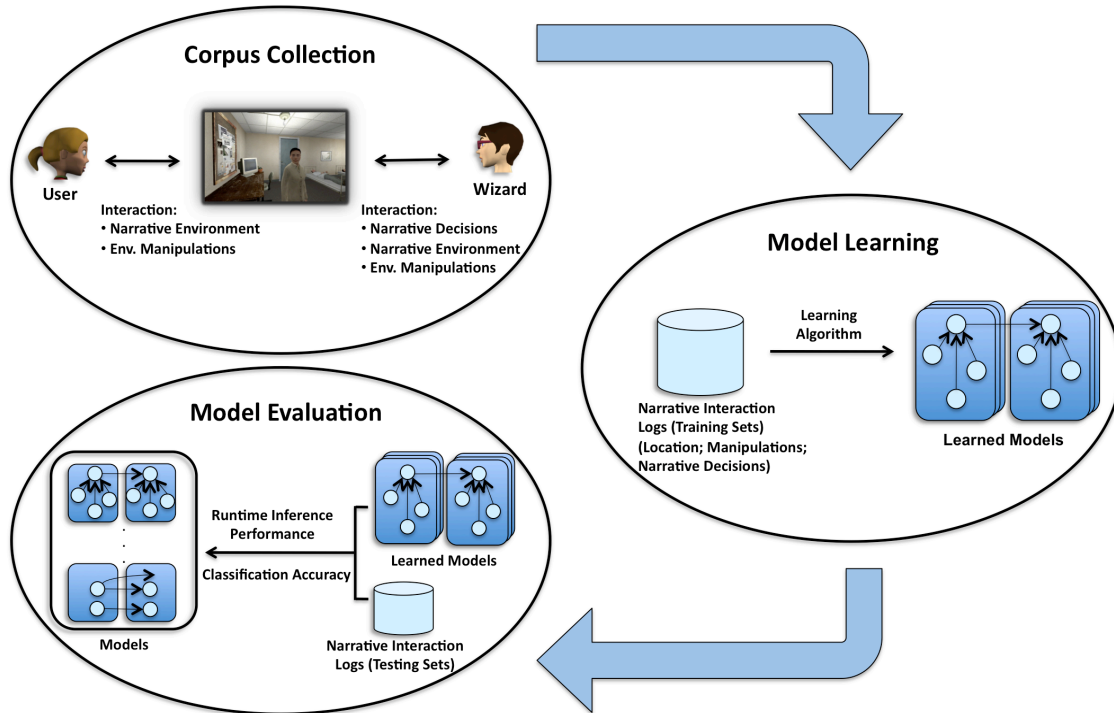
Corpus Collection

User

Interaction:
• Narrative Environment
• Env. Manipulations

Wizard

Interaction:
• Narrative Decisions
• Narrative Environment
• Env. Manipulations

Model Learning

Learning Algorithm

Narrative Interaction Logs (Training Sets) (Location; Manipulations; Narrative Decisions)

Learned Models

Model Evaluation

Runtime Inference Performance

Classification Accuracy

Models

Learned Models

Narrative Interaction Logs (Testing Sets)